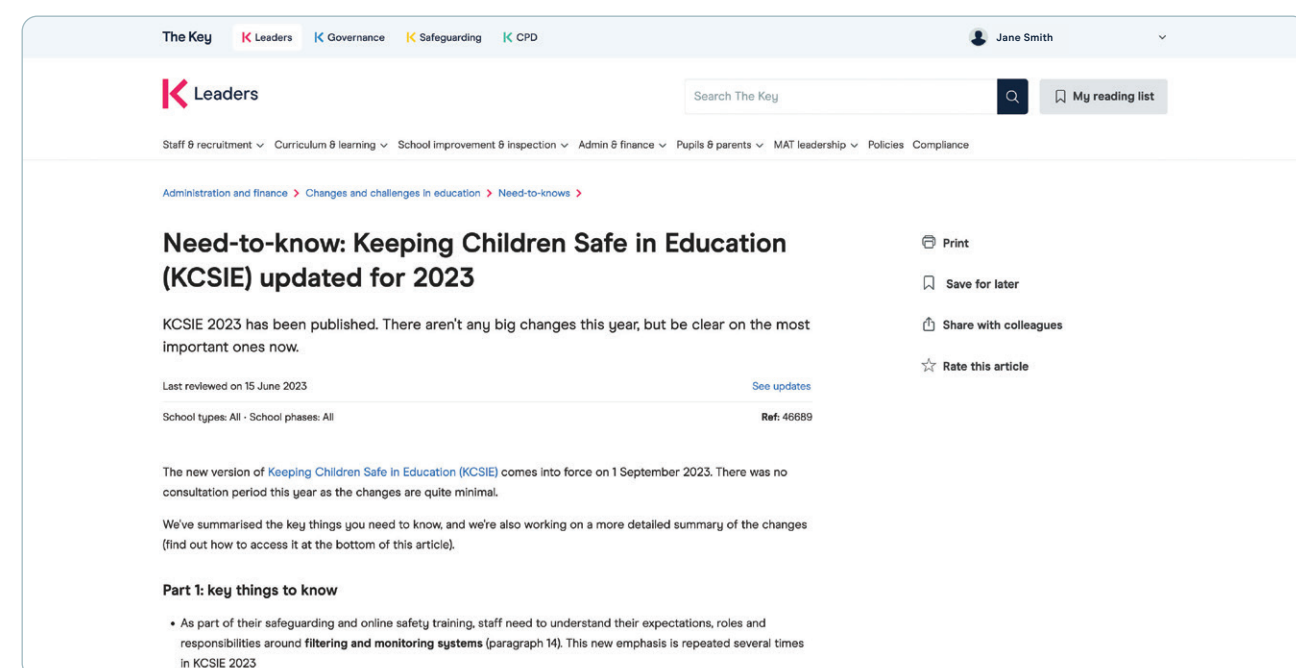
The Key K Leaders K Governance K Safeguarding K CPD

Jane Smith

K Leaders

Search The Key

My reading list

Staff & recruitment Curriculum & learning School improvement & inspection Admin & finance Pupils & parents MAT leadership Policies Compliance

Administration and finance > Changes and challenges in education > Need-to-knows >

Need-to-know: Keeping Children Safe in Education (KCSIE) updated for 2023

KCSIE 2023 has been published. There aren't any big changes this year, but be clear on the most important ones now.

Last reviewed on 15 June 2023

See updates

School types: All · School phases: All

Ref: 46689

Print

Save for later

Share with colleagues

Rate this article

The new version of Keeping Children Safe in Education (KCSIE) comes into force on 1 September 2023. There was no consultation period this year as the changes are quite minimal.

We've summarised the key things you need to know, and we're also working on a more detailed summary of the changes (find out how to access it at the bottom of this article).

Part 1: key things to know

• As part of their safeguarding and online safety training, staff need to understand their expectations, roles and responsibilities around filtering and monitoring systems (paragraph 14). This new emphasis is repeated several times in KCSIE 2023